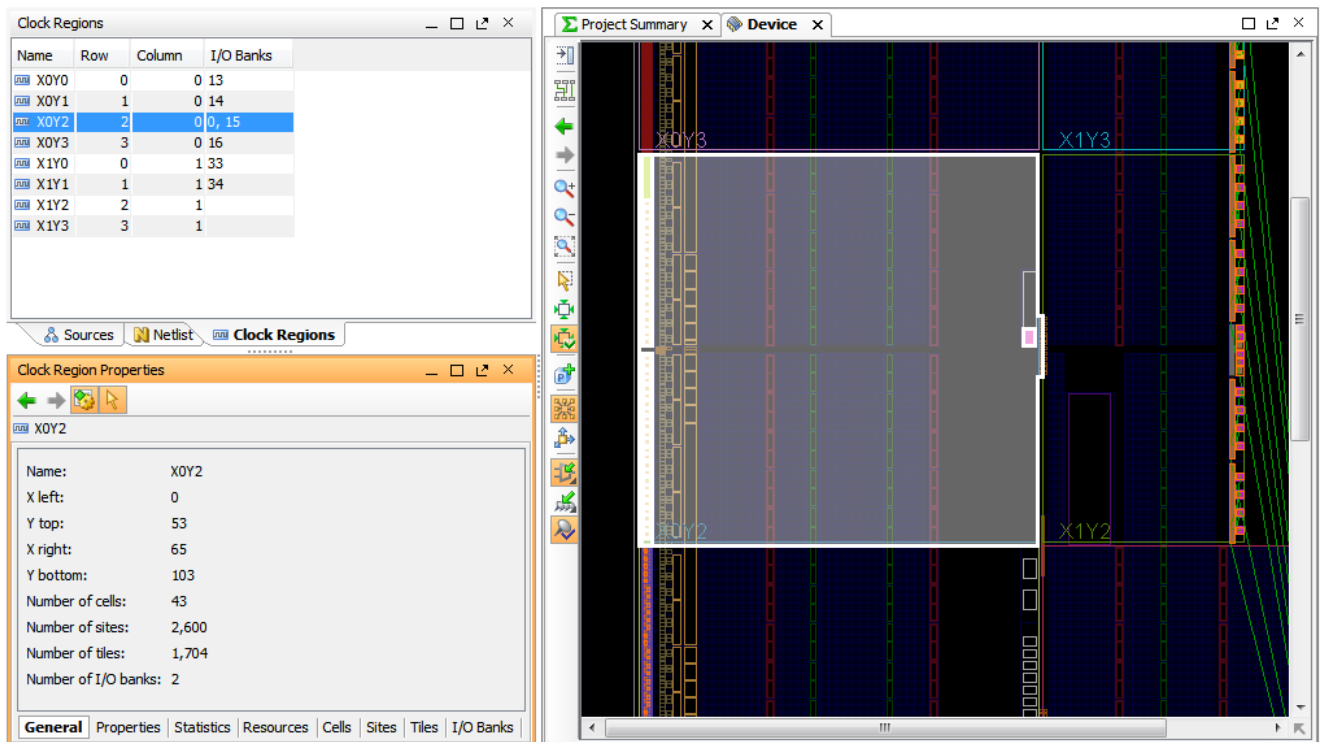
Clock Regions

| Name | Row | Column | I/O Banks |
|---|---|---|---|
| X0Y0 | 0 | 0 | 13 |
| X0Y1 | 1 | 0 | 14 |
| X0Y2 | 2 | 0 | 0, 15 |
| X0Y3 | 3 | 0 | 16 |
| X1Y0 | 0 | 1 | 33 |
| X1Y1 | 1 | 1 | 34 |
| X1Y2 | 2 | 1 | |
| X1Y3 | 3 | 1 | |

Sources  Netlist  Clock Regions

Clock Region Properties

X0Y2

Name: X0Y2
X left: 0
Y top: 53
X right: 65
Y bottom: 103
Number of cells: 43
Number of sites: 2,600
Number of tiles: 1,704
Number of I/O banks: 2

General  Properties  Statistics  Resources  Cells  Sites  Tiles  I/O Banks

Project Summary  Device

X0Y3  X1Y3  X0Y2  X1Y2